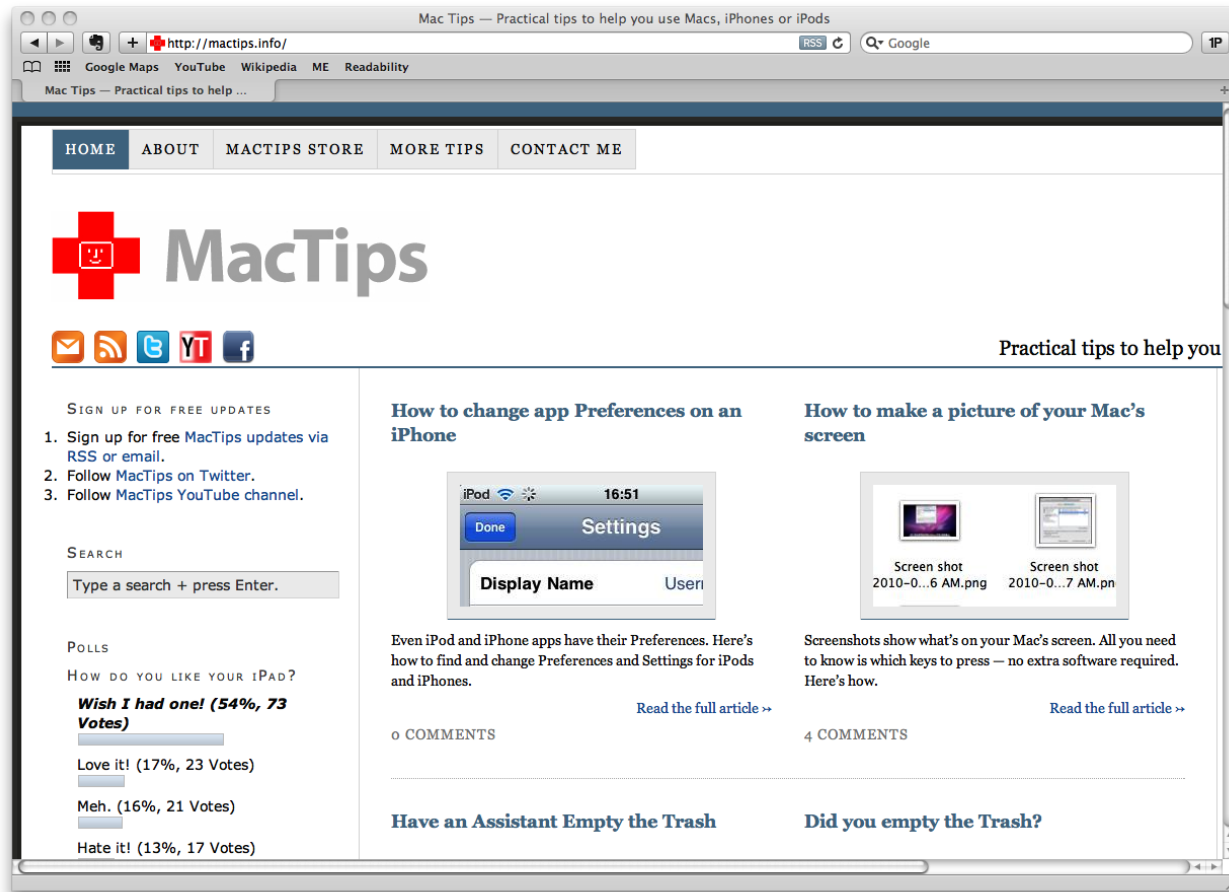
Mac Tips — Practical tips to help you use Macs, iPhones or iPods

http://mactips.info/

RSS

Google

1P

Google Maps YouTube Wikipedia ME Readability

Mac Tips — Practical tips to help ...

HOME ABOUT MACTIPS STORE MORE TIPS CONTACT ME

MacTips

Practical tips to help you

SIGN UP FOR FREE UPDATES

1. Sign up for free MacTips updates via RSS or email.
2. Follow MacTips on Twitter.
3. Follow MacTips YouTube channel.

SEARCH

Type a search + press Enter.

POLLS

HOW DO YOU LIKE YOUR IPAD?

Wish I had one! (54%, 73 Votes)

Love it! (17%, 23 Votes)

Meh. (16%, 21 Votes)

Hate it! (13%, 17 Votes)

How to change app Preferences on an iPhone

iPod 16:51

Done Settings

Display Name User

Even iPod and iPhone apps have their Preferences. Here's how to find and change Preferences and Settings for iPods and iPhones.

Read the full article »

0 COMMENTS

How to make a picture of your Mac's screen

Screen shot 2010-0...6 AM.png

Screen shot 2010-0...7 AM.pn

Screenshots show what's on your Mac's screen. All you need to know is which keys to press — no extra software required. Here's how.

Read the full article »

4 COMMENTS

Have an Assistant Empty the Trash

Did you empty the Trash?